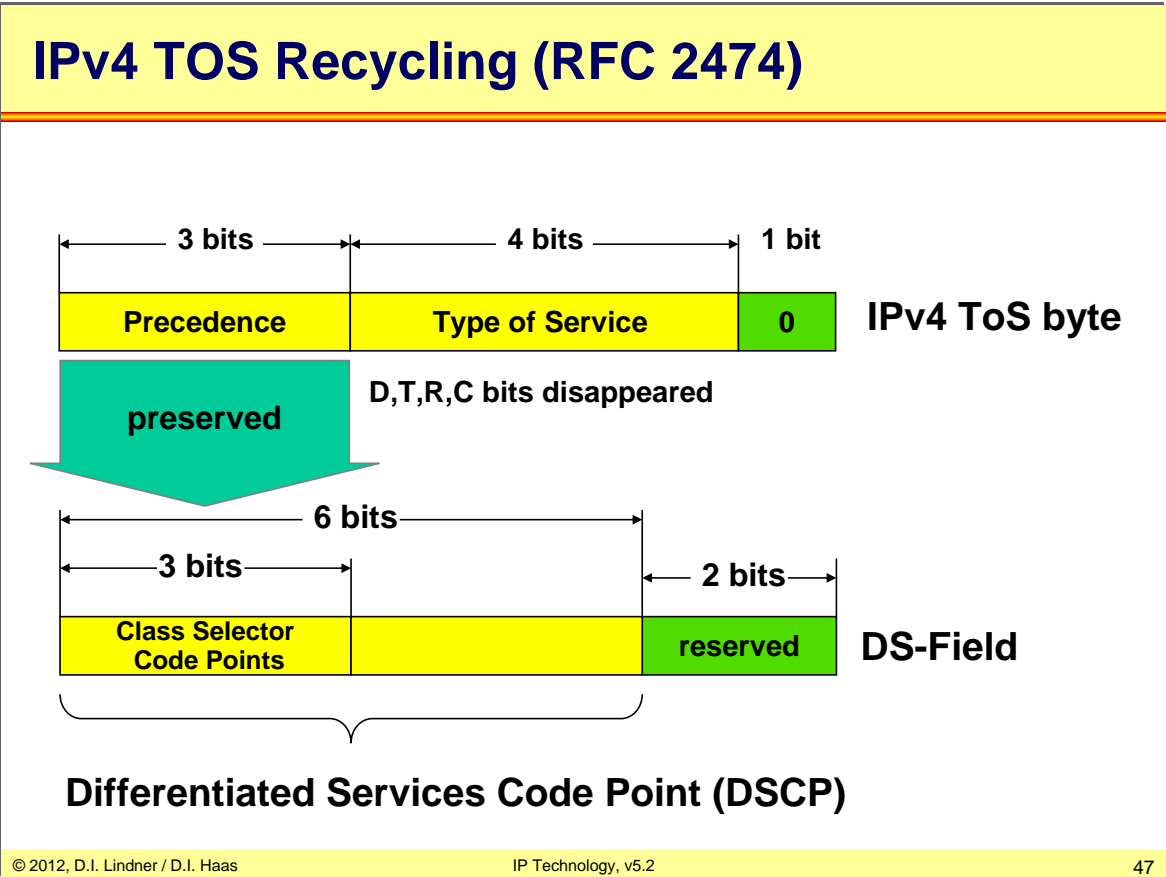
IPv4 TOS Recycling (RFC 2474)

3 bits

4 bits

1 bit

| Precedence | Type of Service | 0 |
|---|---|---|

IPv4 ToS byte

preserved

D,T,R,C bits disappeared

6 bits

3 bits

2 bits

| Class Selector Code Points | | reserved |
|---|---|---|

DS-Field

Differentiated Services Code Point (DSCP)

© 2012, D.I. Lindner / D.I. Haas

IP Technology, v5.2

47